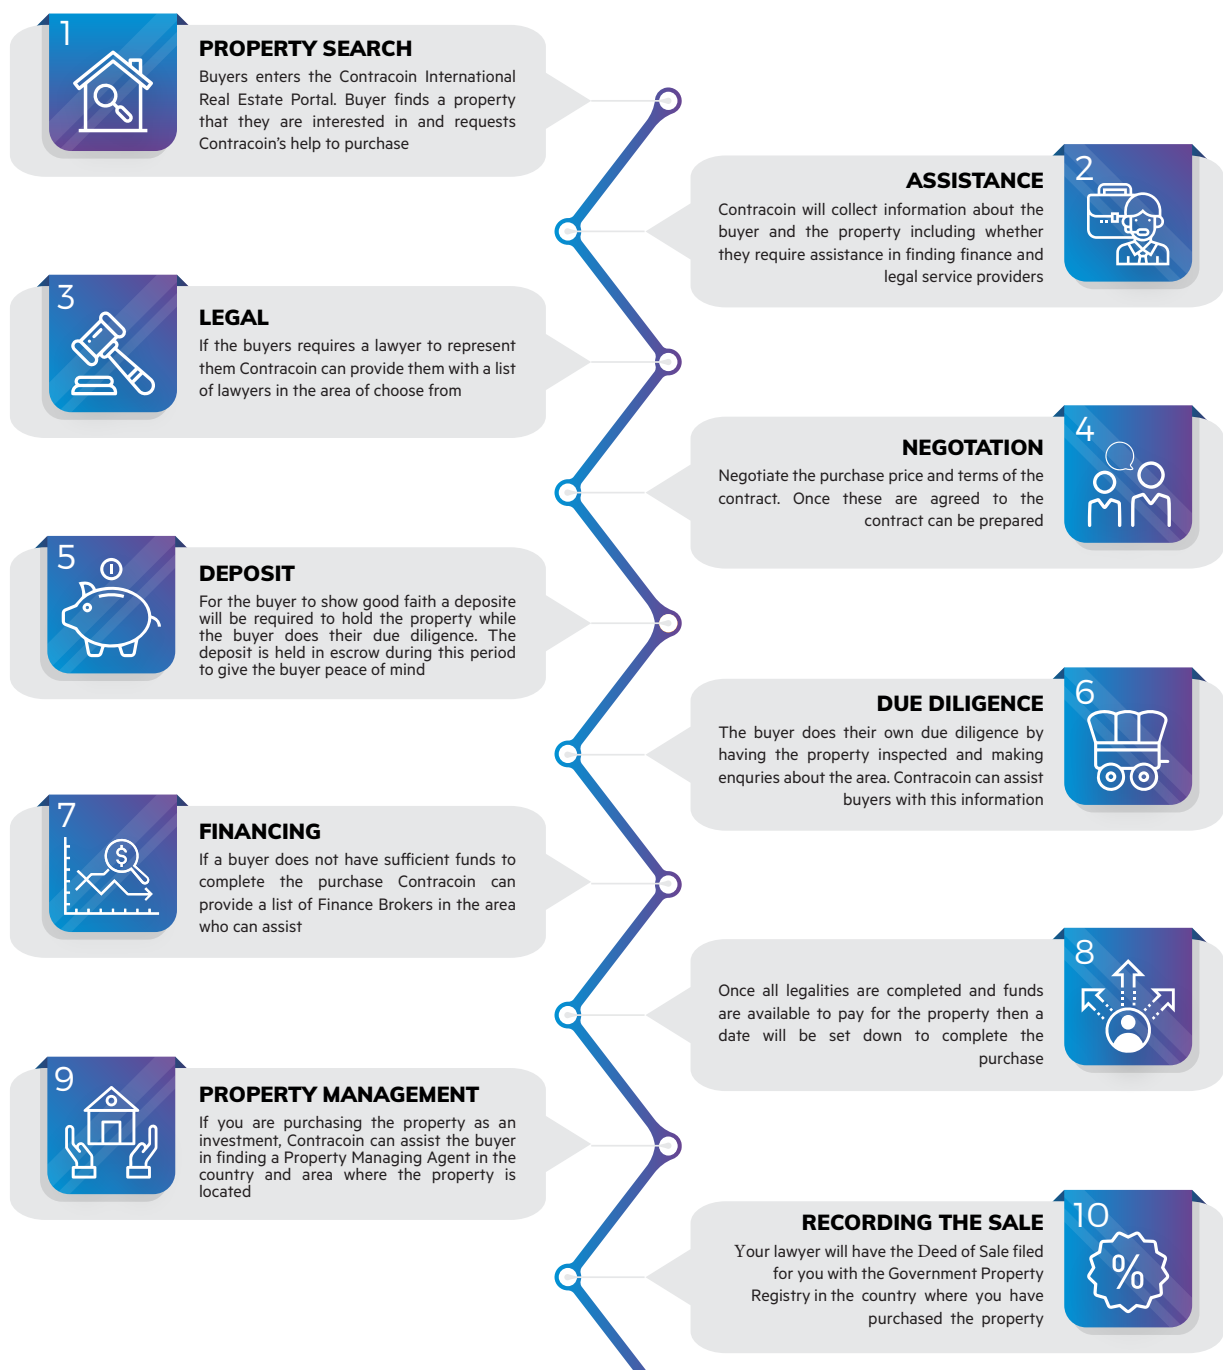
1

PROPERTY SEARCH

Buyers enters the Contracoin International Real Estate Portal. Buyer finds a property that they are interested in and requests Contracoin's help to purchase

2

ASSISTANCE

Contracoin will collect information about the buyer and the property including whether they require assistance in finding finance and legal service providers

3

LEGAL

If the buyers requires a lawyer to represent them Contracoin can provide them with a list of lawyers in the area of choose from

4

NEGOTATION

Negotiate the purchase price and terms of the contract. Once these are agreed to the contract can be prepared

5

DEPOSIT

For the buyer to show good faith a deposite will be required to hold the property while the buyer does their due diligence. The deposit is held in escrow during this period to give the buyer peace of mind

6

DUE DILIGENCE

The buyer does their own due diligence by having the property inspected and making enquries about the area. Contracoin can assist buyers with this information

7

FINANCING

If a buyer does not have sufficient funds to complete the purchase Contracoin can provide a list of Finance Brokers in the area who can assist

8

Once all legalities are completed and funds are available to pay for the property then a date will be set down to complete the purchase

9

PROPERTY MANAGEMENT

If you are purchasing the property as an investment, Contracoin can assist the buyer in finding a Property Managing Agent in the country and area where the property is located

10

RECORDING THE SALE

Your lawyer will have the Deed of Sale filed for you with the Government Property Registry in the country where you have purchased the property